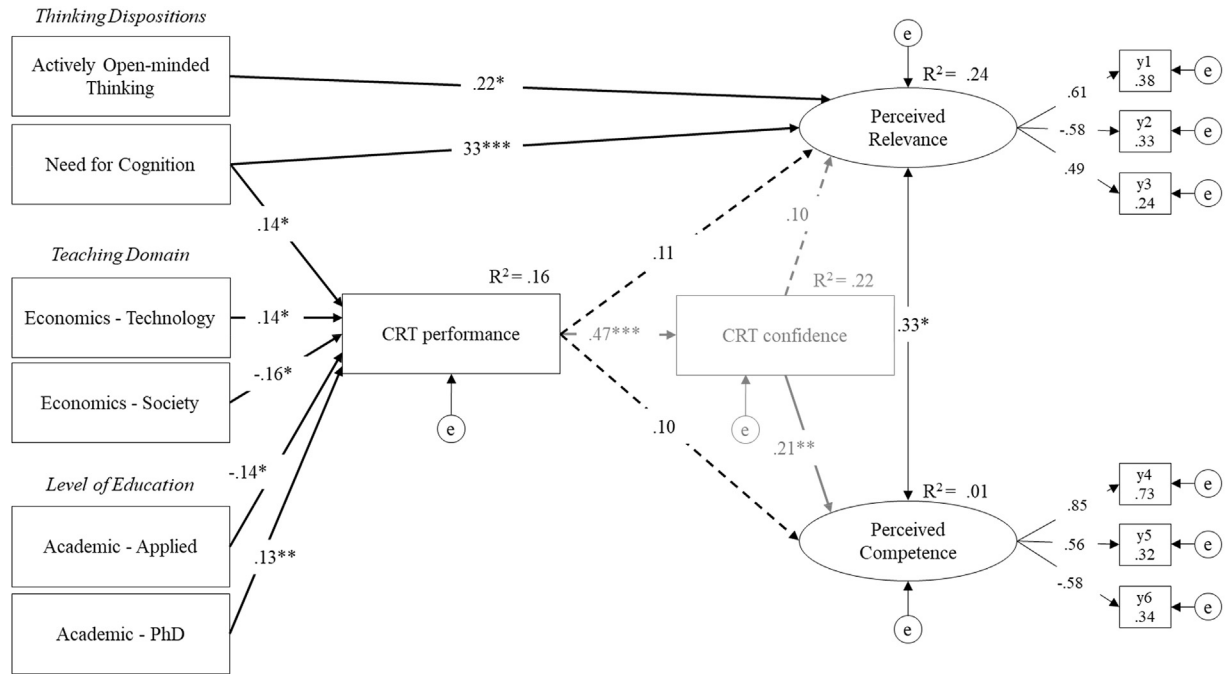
Thinking Dispositions

Actively Open-minded Thinking

Need for Cognition

Teaching Domain

Economics - Technology

Economics - Society

Level of Education

Academic - Applied

Academic - PhD

.22*

33***

.14*

.14*

-.16*

-.14*

.13**

R$^2$ = .16

CRT performance

e

.11

.10

.47***

R$^2$ = .22

CRT confidence

e

.10

.21**

e

R$^2$ = .24

Perceived Relevance

.33*

R$^2$ = .01

Perceived Competence

e

.61

-.58

.49

y1 .38

y2 .33

y3 .24

e

e

e

.85

.56

-.58

y4 .73

y5 .32

y6 .34

e

e

e